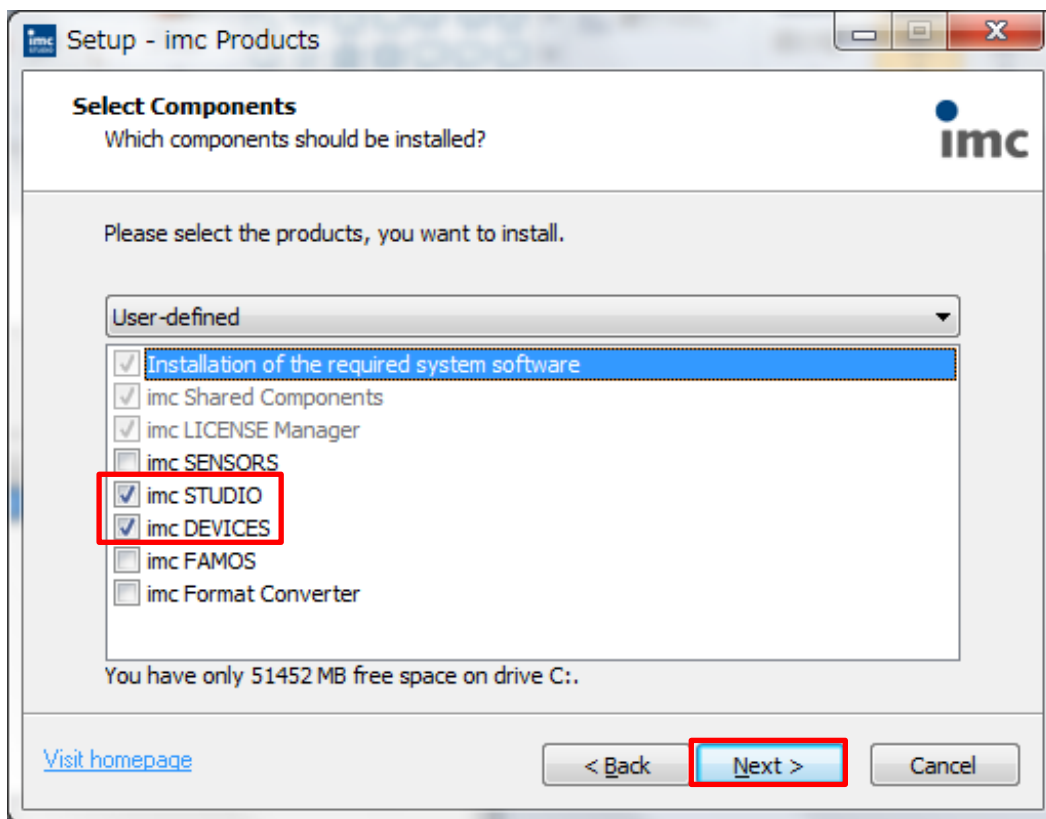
imc STUDIO Setup - imc Products

Select Components
Which components should be installed?

imc

Please select the products, you want to install.

User-defined

Installation of the required system software
imc Shared Components
imc LICENSE Manager
imc SENSORS
imc STUDIO
imc DEVICES
imc FAMOS
imc Format Converter

You have only 51452 MB free space on drive C:.

Visit homepage

< Back

Next >

Cancel